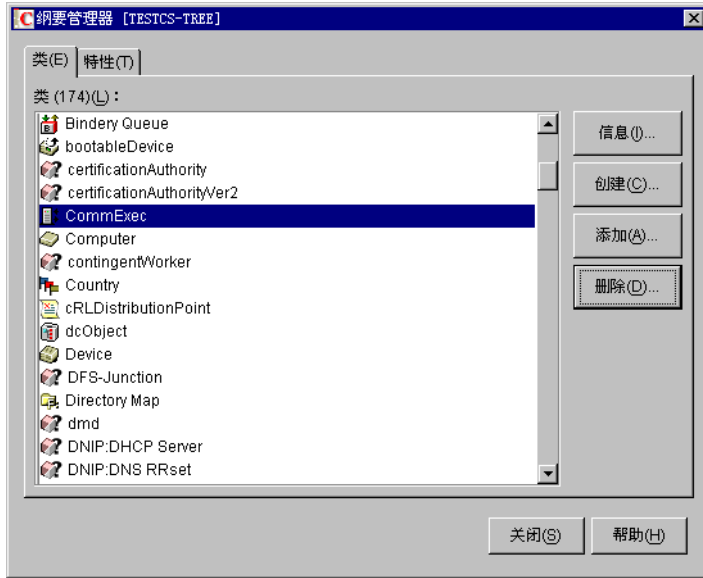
纲要管理器 [TESTCS-TREE]

类(E) 特性(T)

类 (174)(L):

Bindery Queue
bootableDevice
certificationAuthority
certificationAuthorityVer2
CommExec
Computer
contingentWorker
Country
cRLDistributionPoint
dcObject
Device
DFS-Junction
Directory Map
dmd
DNIP:DHCP Server
DNIP:DNS RRset

信息(I)...
创建(C)...
添加(A)...
删除(D)...

关闭(S)
帮助(H)